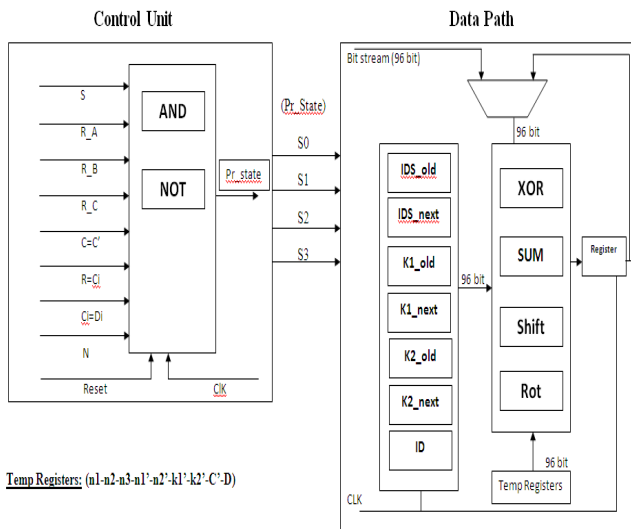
Control Unit

Data Path

S

R_A

R_B

R_C

C=C'

R=Ci

Ci=Di

N

AND

NOT

Pr_state

Reset

ClK

(Pr_State)

S0

S1

S2

S3

Bit stream (96 bit)

96 bit

IDS_old

IDS_next

K1_old

K1_next

K2_old

K2_next

ID

96 bit

XOR

SUM

Shift

Rot

Register

96 bit

Temp Registers

CLK

Temp Registers: (n1-n2-n3-n1'-n2'-k1'-k2'-C'-D)